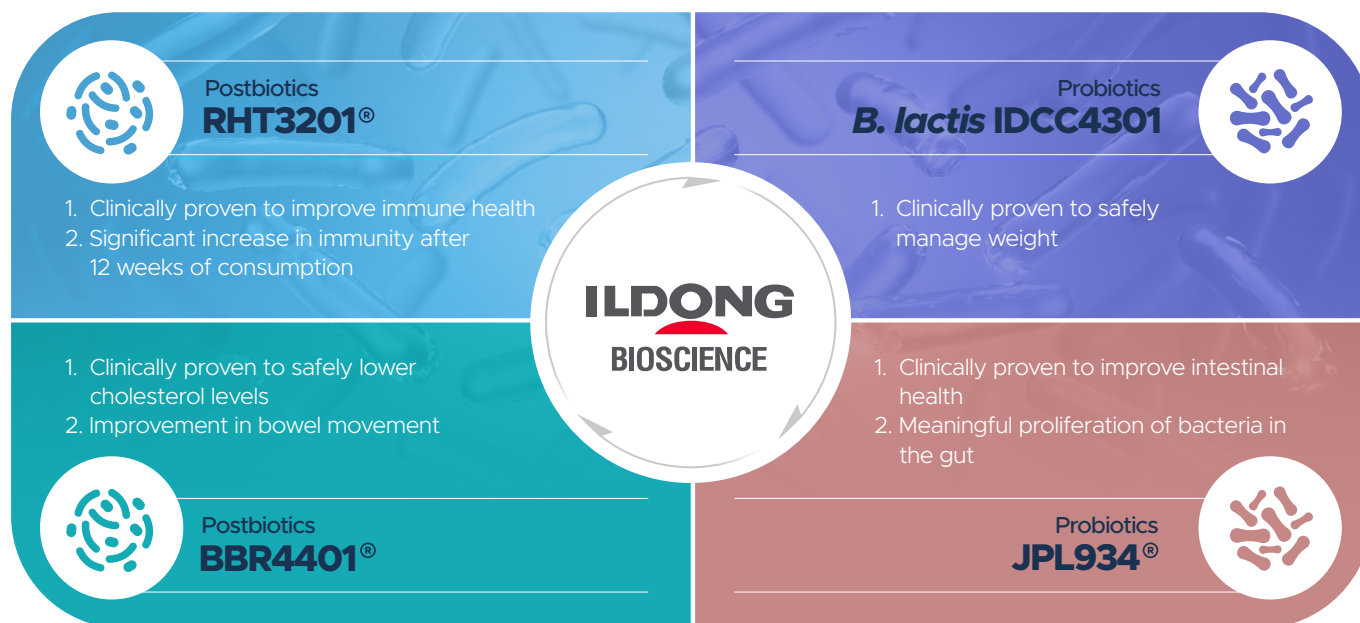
Postbiotics
RHT3201®

1. Clinically proven to improve immune health
2. Significant increase in immunity after 12 weeks of consumption

Probiotics
B. lactis IDCC4301

1. Clinically proven to safely manage weight

ILDONG
BIOSCIENCE

1. Clinically proven to safely lower cholesterol levels
2. Improvement in bowel movement

Postbiotics
BBR4401®

1. Clinically proven to improve intestinal health
2. Meaningful proliferation of bacteria in the gut

Probiotics
JPL934®